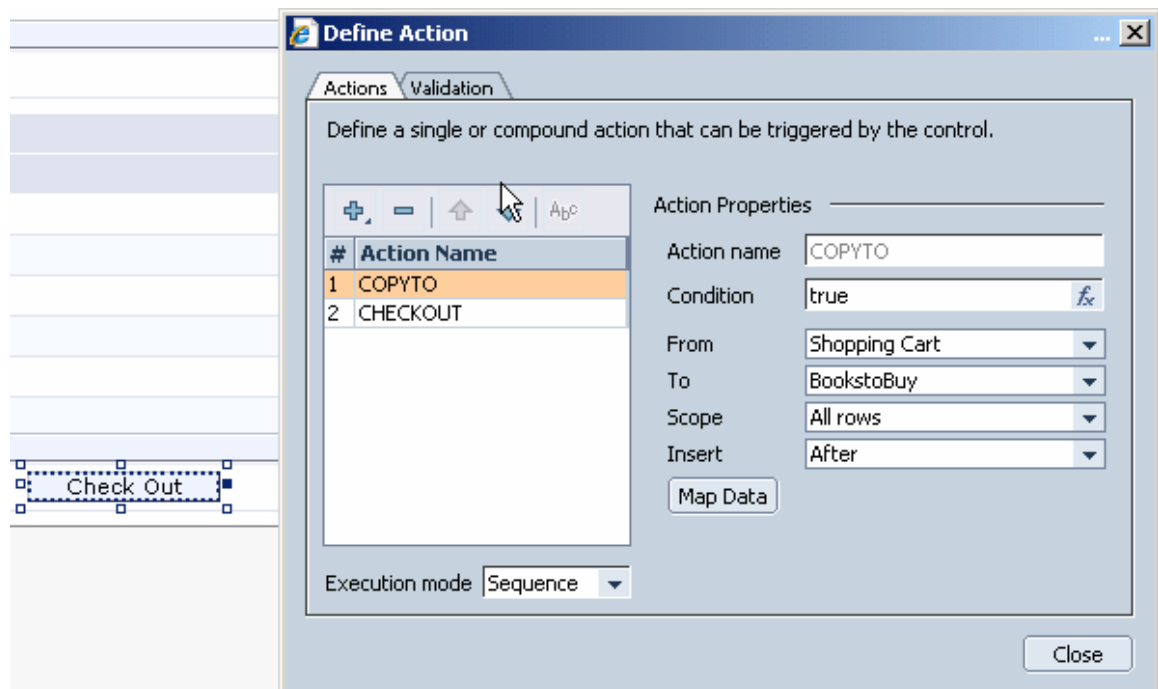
Define Action

Actions | Validation

Define a single or compound action that can be triggered by the control.

| # | Action Name |
|---|---|
| 1 | COPYTO |
| 2 | CHECKOUT |

Action Properties

Action name COPYTO
Condition true
From Shopping Cart
To BookstoBuy
Scope All rows
Insert After

Map Data

Execution mode Sequence

Check Out

Close